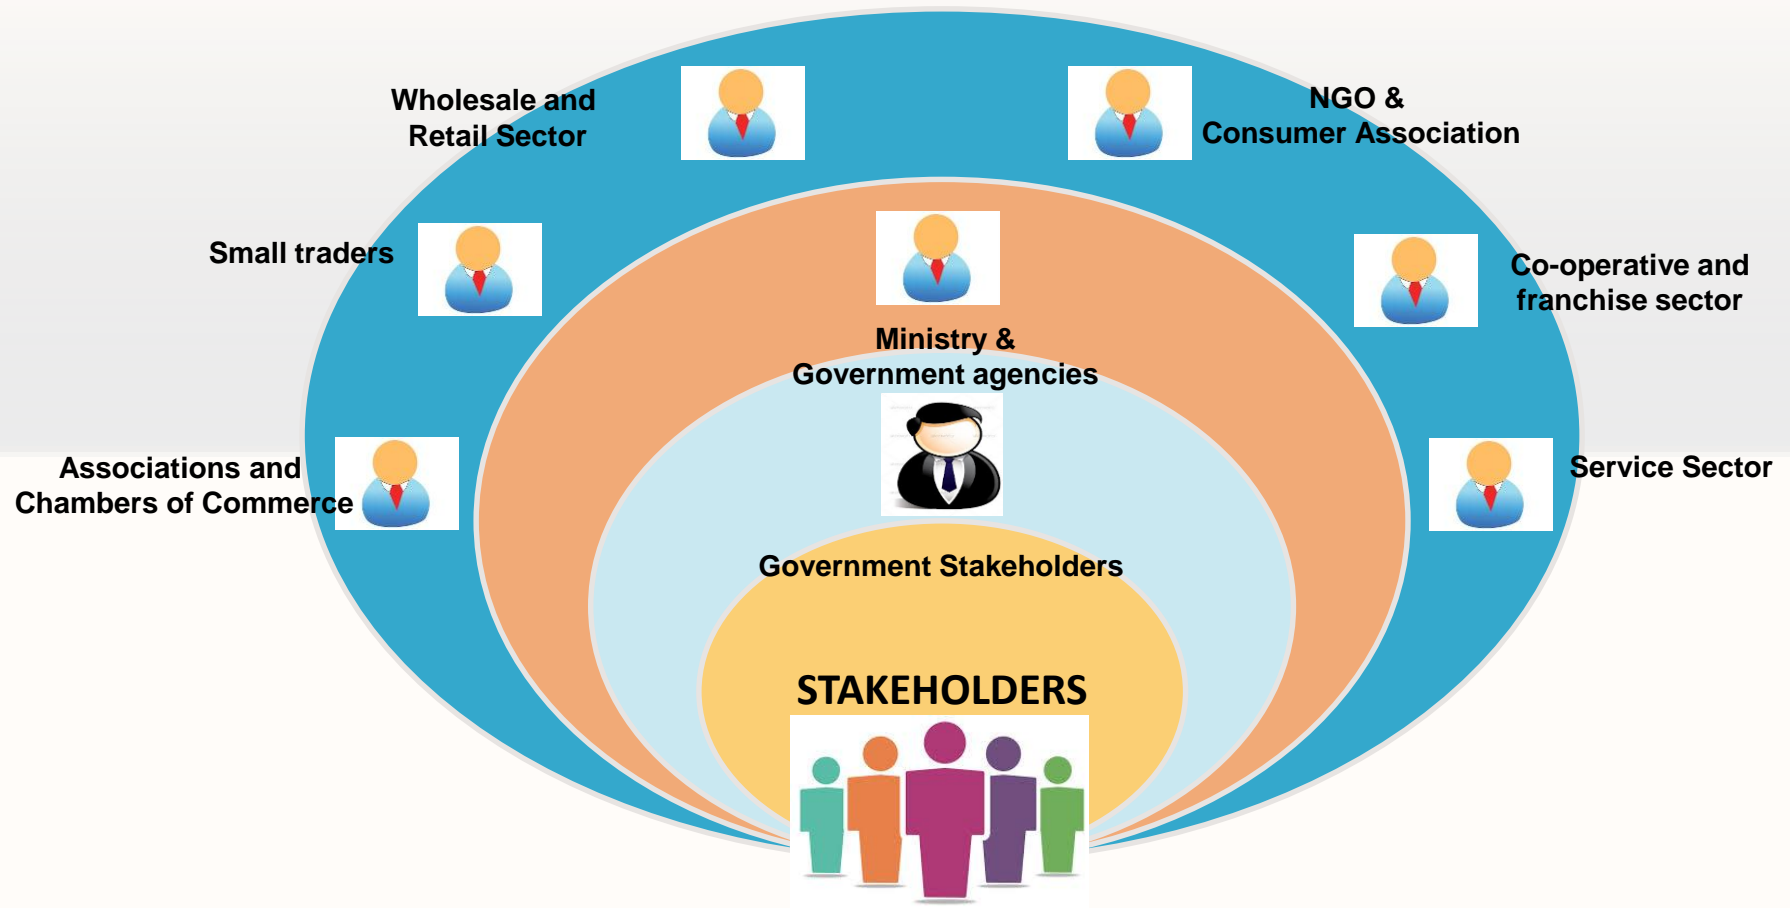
Wholesale and Retail Sector

NGO & Consumer Association

Small traders

Co-operative and franchise sector

Ministry & Government agencies

Associations and Chambers of Commerce

Service Sector

Government Stakeholders

STAKEHOLDERS